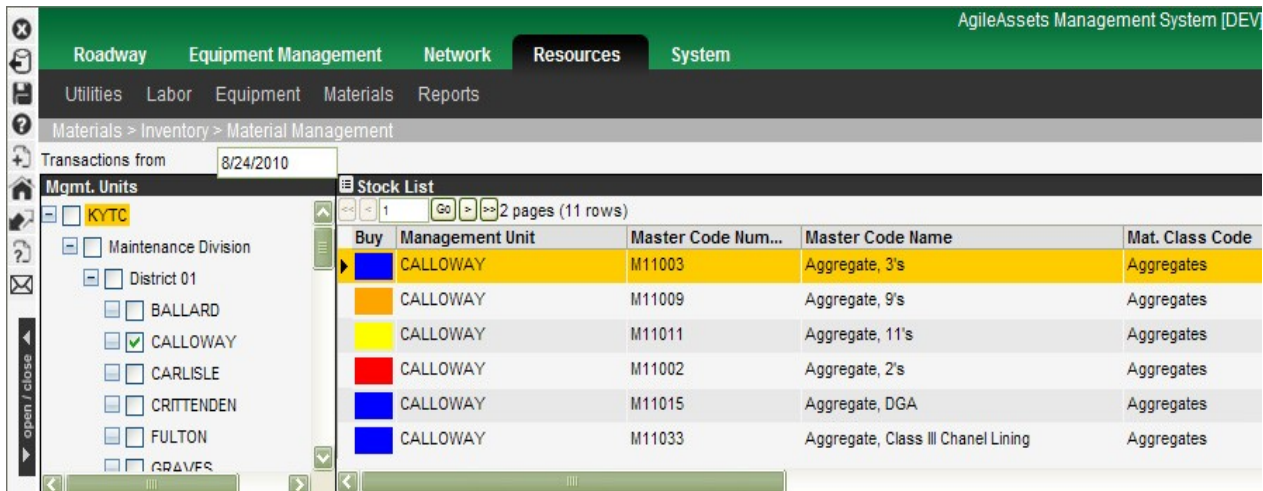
AgileAssets Management System [DEV]

Roadway Equipment Management Network Resources System

Utilities Labor Equipment Materials Reports

Materials > Inventory > Material Management

Transactions from 8/24/2010

Mgmt. Units

KYTC
Maintenance Division
District 01
BALLARD
CALLOWAY
CARLISLE
CRITTENDEN
FULTON
GRAVES

open / close

Stock List

1 Go > >> 2 pages (11 rows)

| Buy | Management Unit | Master Code Num... | Master Code Name | Mat. Class Code |
|---|---|---|---|---|
| | CALLOWAY | M11003 | Aggregate, 3's | Aggregates |
| | CALLOWAY | M11009 | Aggregate, 9's | Aggregates |
| | CALLOWAY | M11011 | Aggregate, 11's | Aggregates |
| | CALLOWAY | M11002 | Aggregate, 2's | Aggregates |
| | CALLOWAY | M11015 | Aggregate, DGA | Aggregates |
| | CALLOWAY | M11033 | Aggregate, Class III Chanel Lining | Aggregates |